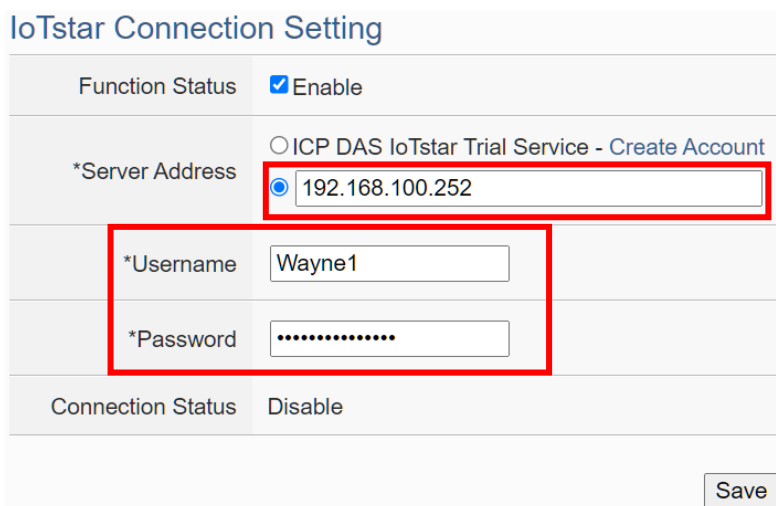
IoTstar Connection Setting

| | |
|---|---|
| Function Status | Enable |
| *Server Address | ICP DAS IoTstar Trial Service - Create Account<br>192.168.100.252 |
| *Username | Wayne1 |
| *Password | ••••••••••••••• |
| Connection Status | Disable |

Save